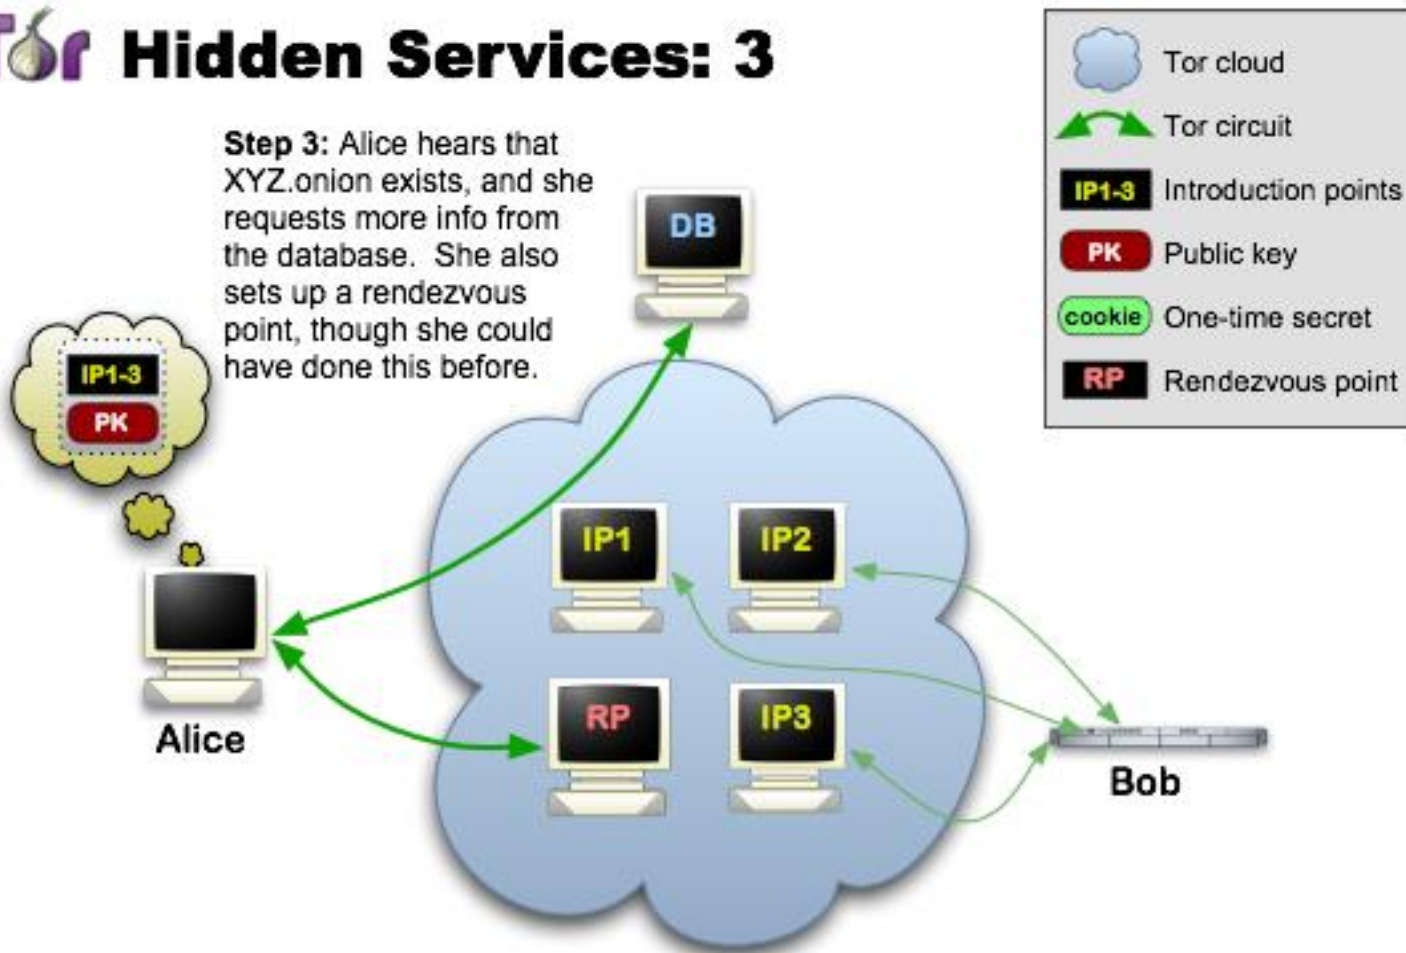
Tor Hidden Services: 3

Step 3: Alice hears that XYZ.onion exists, and she requests more info from the database. She also sets up a rendezvous point, though she could have done this before.

| | |
|---|---|
| | Tor cloud |
| | Tor circuit |
| IP1-3 | Introduction points |
| PK | Public key |
| cookie | One-time secret |
| RP | Rendezvous point |

IP1-3
PK

DB

IP1
IP2
RP
IP3

Alice

Bob